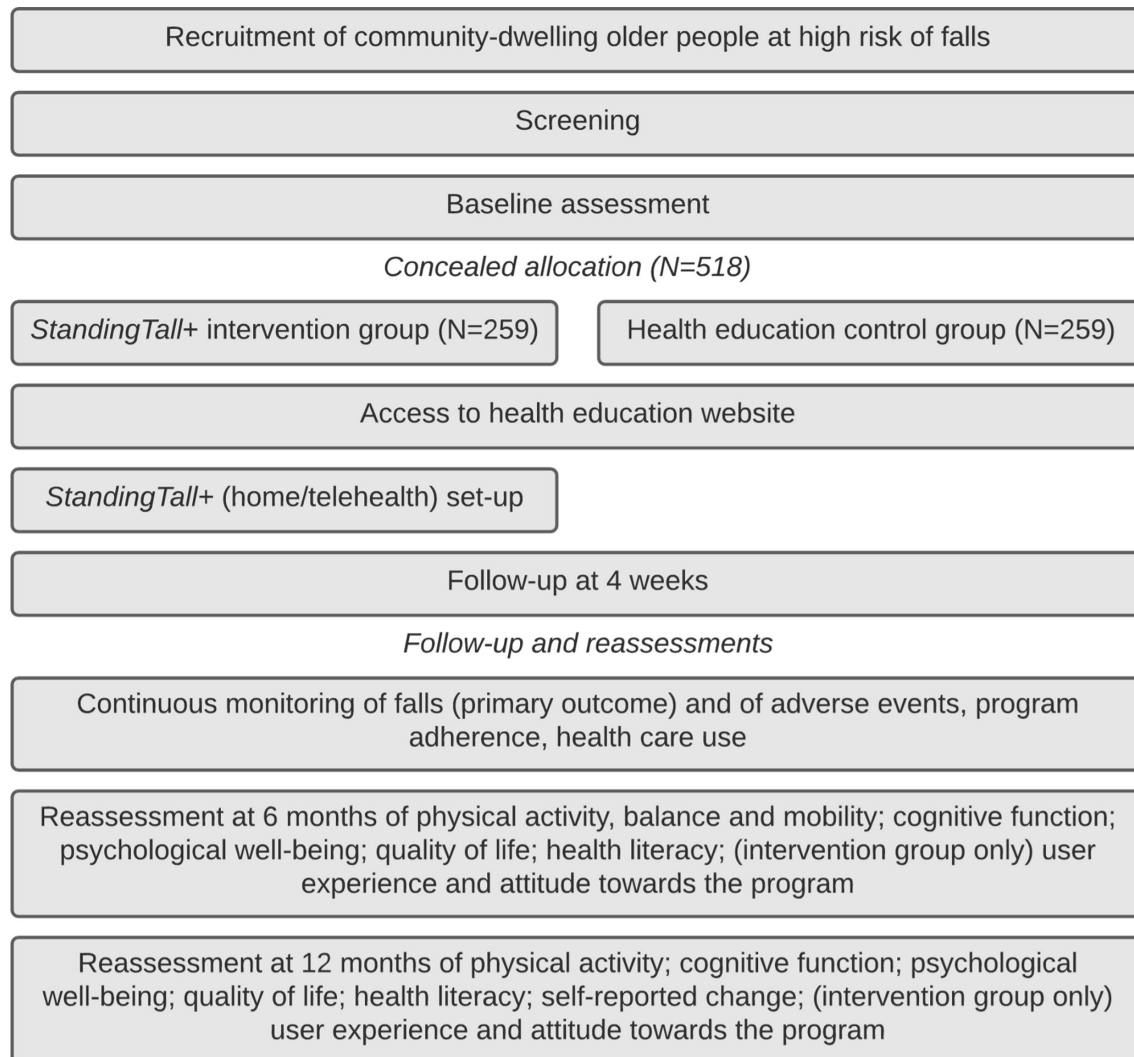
Recruitment of community-dwelling older people at high risk of falls

Screening

Baseline assessment

*Concealed allocation (N=518)*

*StandingTall*+ intervention group (N=259)

Health education control group (N=259)

Access to health education website

*StandingTall*+ (home/telehealth) set-up

Follow-up at 4 weeks

*Follow-up and reassessments*

Continuous monitoring of falls (primary outcome) and of adverse events, program adherence, health care use

Reassessment at 6 months of physical activity, balance and mobility; cognitive function; psychological well-being; quality of life; health literacy; (intervention group only) user experience and attitude towards the program

Reassessment at 12 months of physical activity; cognitive function; psychological well-being; quality of life; health literacy; self-reported change; (intervention group only) user experience and attitude towards the program